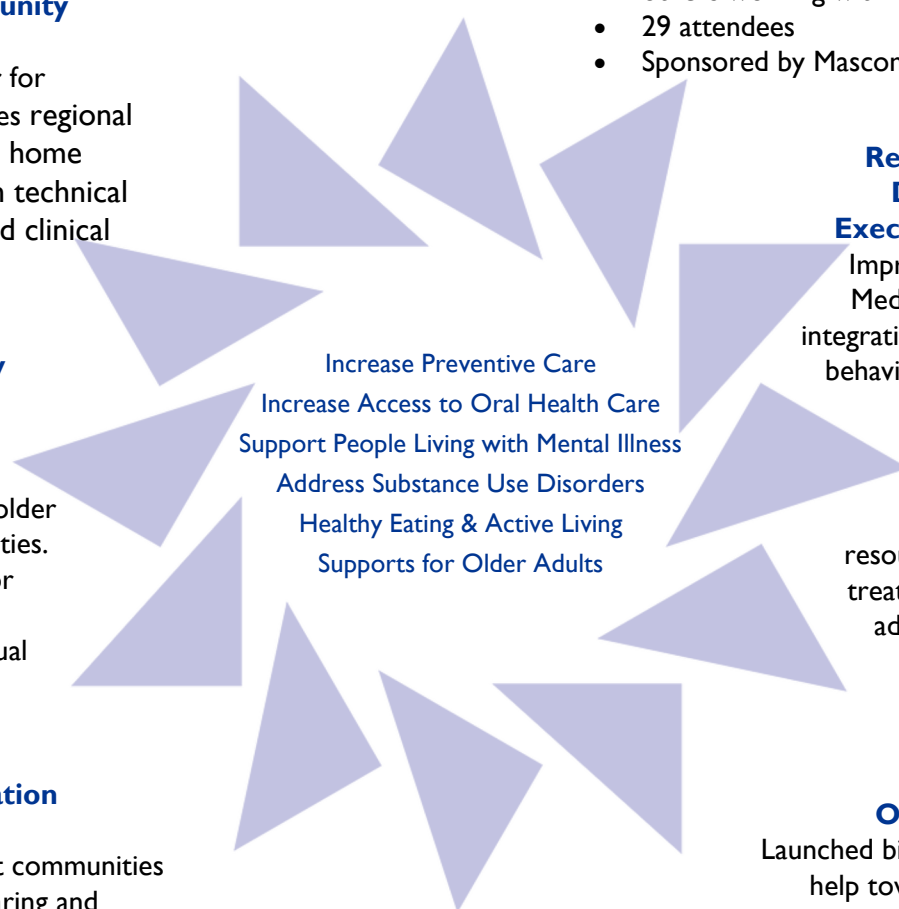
unity

for
es regional
home
technical
d clinical

older
ties.
r

ual

ation

communities
ring and

29 attendees
Sponsored by Mascor

Re
D
Exec
Impr
Med
integrati
behavi

resou
treat
ad

O
Launched bi
help tov

Increase Preventive Care
Increase Access to Oral Health Care
Support People Living with Mental Illness
Address Substance Use Disorders
Healthy Eating & Active Living
Supports for Older Adults